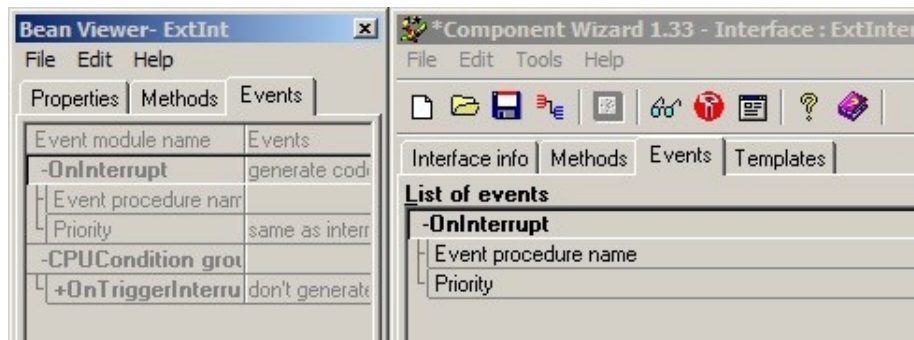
Bean Viewer- ExtInt

File Edit Help

Properties | Methods | Events

| Event module name | Events |
|---|---|
| -OnInterrupt | generate code |
| Event procedure nam | |
| Priority | same as interr |
| -CPUCondition grou | |
| +OnTriggerInterru | don't generate |

*Component Wizard 1.33 - Interface : ExtInter

File Edit Tools Help

Interface info | Methods | Events | Templates

List of events

-OnInterrupt

Event procedure name

Priority